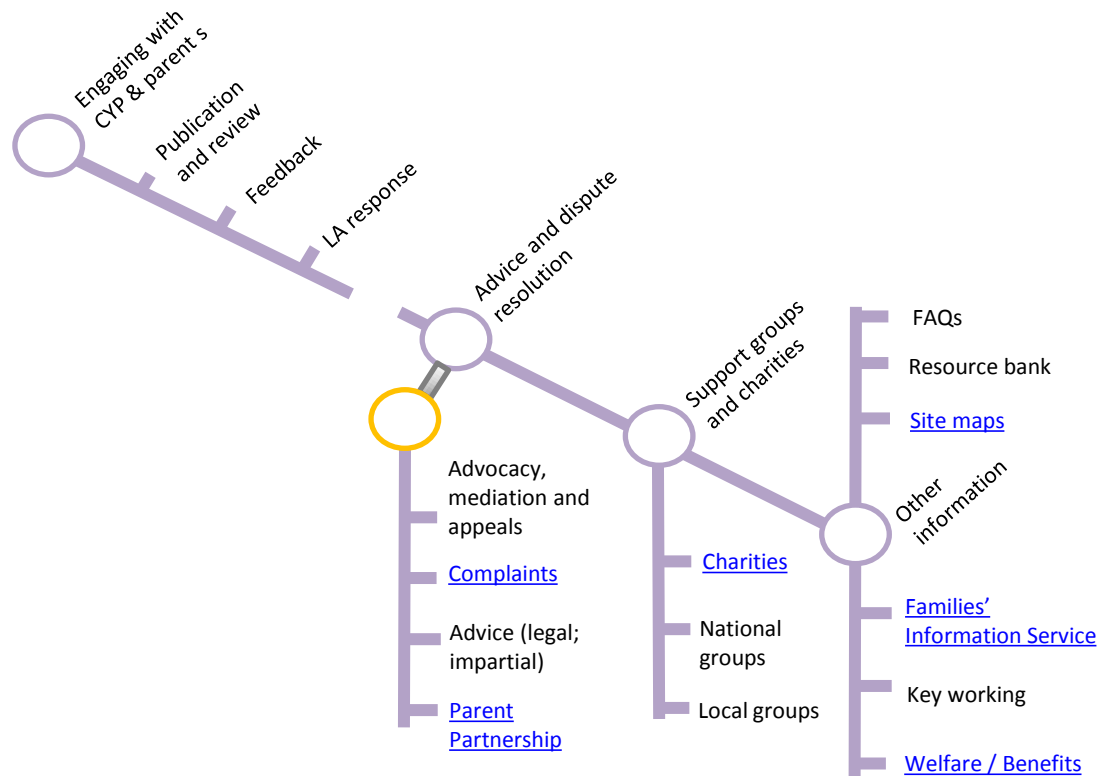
Engaging with CYP & parent s

Publication and review

Feedback

LA response

Advice and dispute resolution

Advocacy, mediation and appeals

Complaints

Advice (legal; impartial)

Parent Partnership

Support groups and charities

Charities

National groups

Local groups

FAQs

Resource bank

Site maps

Other information

Families' Information Service

Key working

Welfare / Benefits